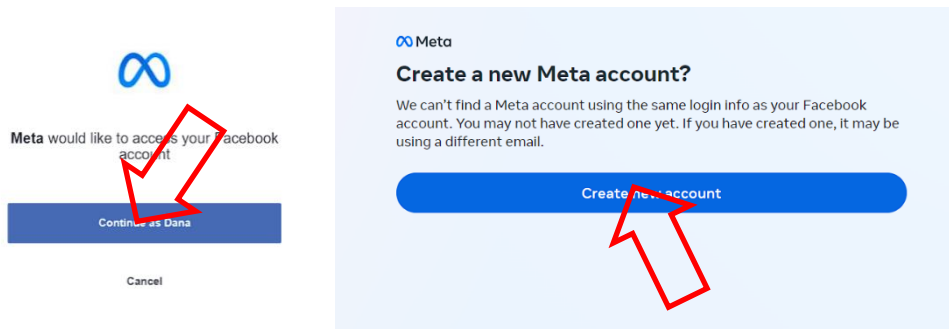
Meta would like to acce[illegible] your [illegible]acebook account

Continue as Dana

Cancel

Meta

Create a new Meta account?

We can't find a Meta account using the same login info as your Facebook account. You may not have created one yet. If you have created one, it may be using a different email.

Create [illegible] account